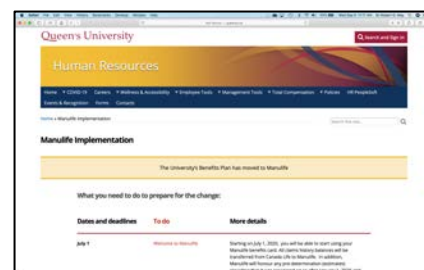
Queen's University

Search and Sign In

Human Resources

Home COVID-19 Careers Wellness & Accessibility Employee Tools Management Tools Total Compensation Policies HR PeopleSoft Events & Recognition Forms Contacts

Home » Manulife Implementation

Manulife Implementation

The University's Benefits Plan has moved to Manulife

What you need to do to prepare for the change:

| Dates and deadlines | To do | More details |
|---|---|---|
| July 1 | Welcome to Manulife | Starting on July 1, 2020, you will be able to start using your Manulife benefits card. All claims history balances will be transferred from Canada Life to Manulife. In addition, Manulife will honour any pre-determination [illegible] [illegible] |